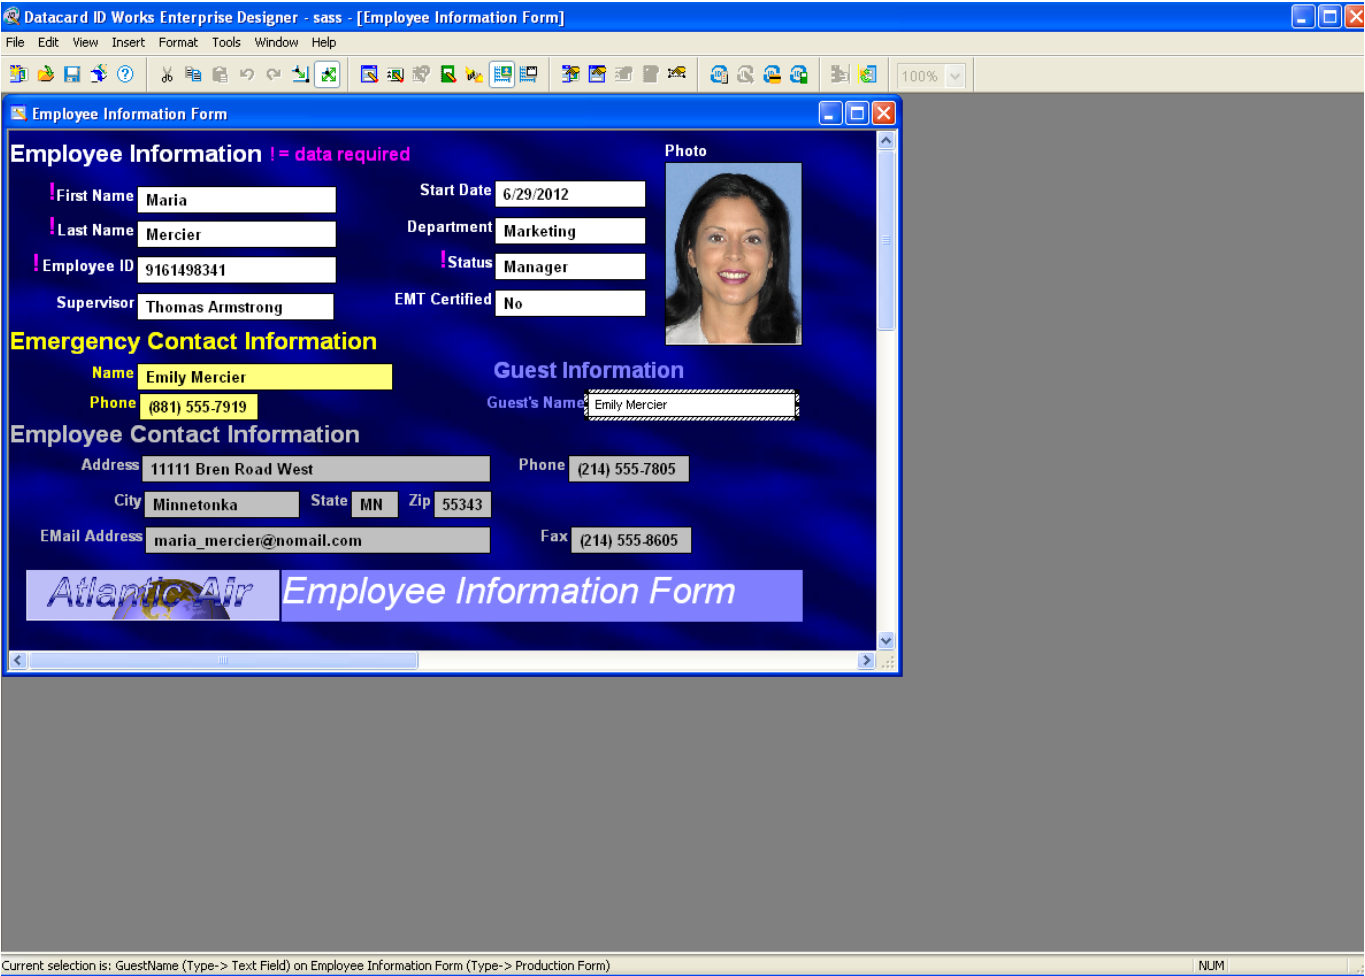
Datacard ID Works Enterprise Designer - sass - [Employee Information Form]

File Edit View Insert Format Tools Window Help

100%

Employee Information Form

Employee Information ! = data required

Photo

!First Name Maria

!Last Name Mercier

!Employee ID 9161498341

Supervisor Thomas Armstrong

Start Date 6/29/2012

Department Marketing

!Status Manager

EMT Certified No

Emergency Contact Information

Name Emily Mercier

Phone (881) 555-7919

Guest Information

Guest's Name Emily Mercier

Employee Contact Information

Address 11111 Bren Road West

Phone (214) 555-7805

City Minnetonka State MN Zip 55343

EMail Address maria_mercier@nomail.com

Fax (214) 555-8605

Atlantic Air

Employee Information Form

Current selection is: GuestName (Type-> Text Field) on Employee Information Form (Type-> Production Form)

NUM